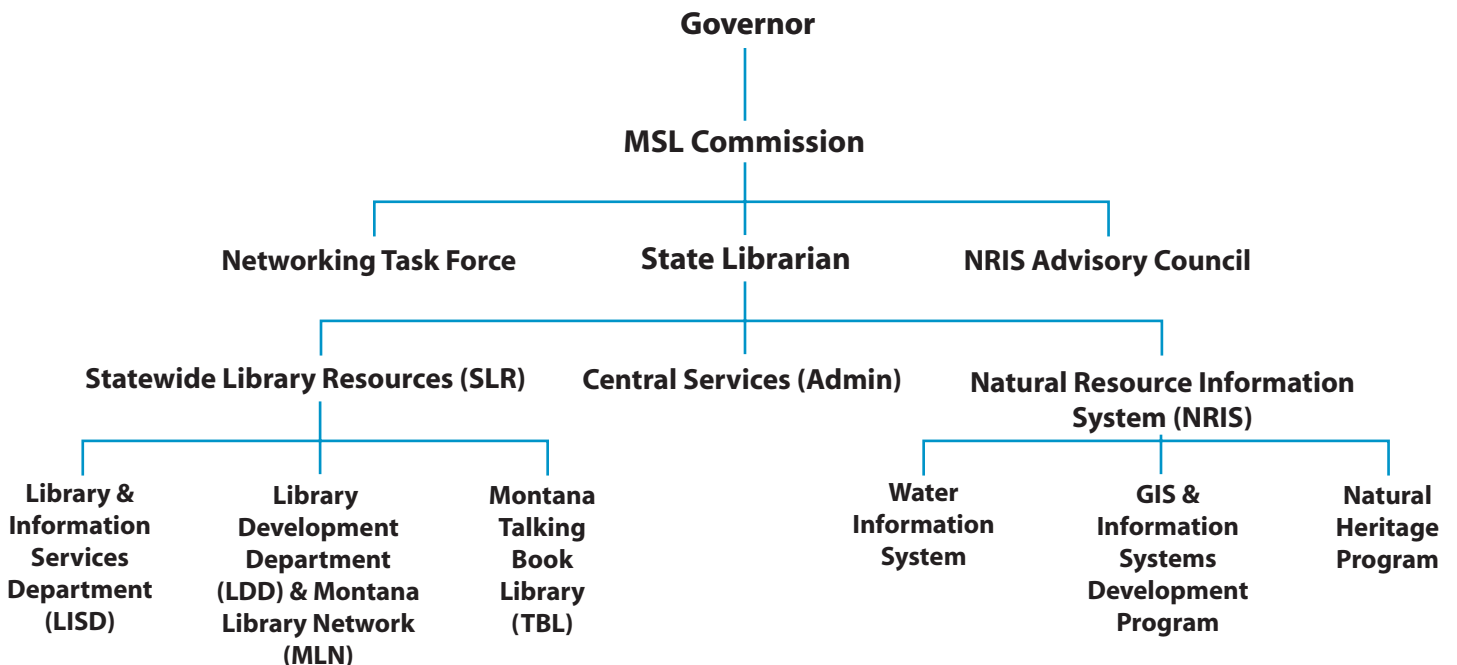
Governor

MSL Commission

Networking Task Force

State Librarian

NRIS Advisory Council

Statewide Library Resources (SLR)

Central Services (Admin)

Natural Resource Information System (NRIS)

Library & Information Services Department (LISD)

Library Development Department (LDD) & Montana Library Network (MLN)

Montana Talking Book Library (TBL)

Water Information System

GIS & Information Systems Development Program

Natural Heritage Program